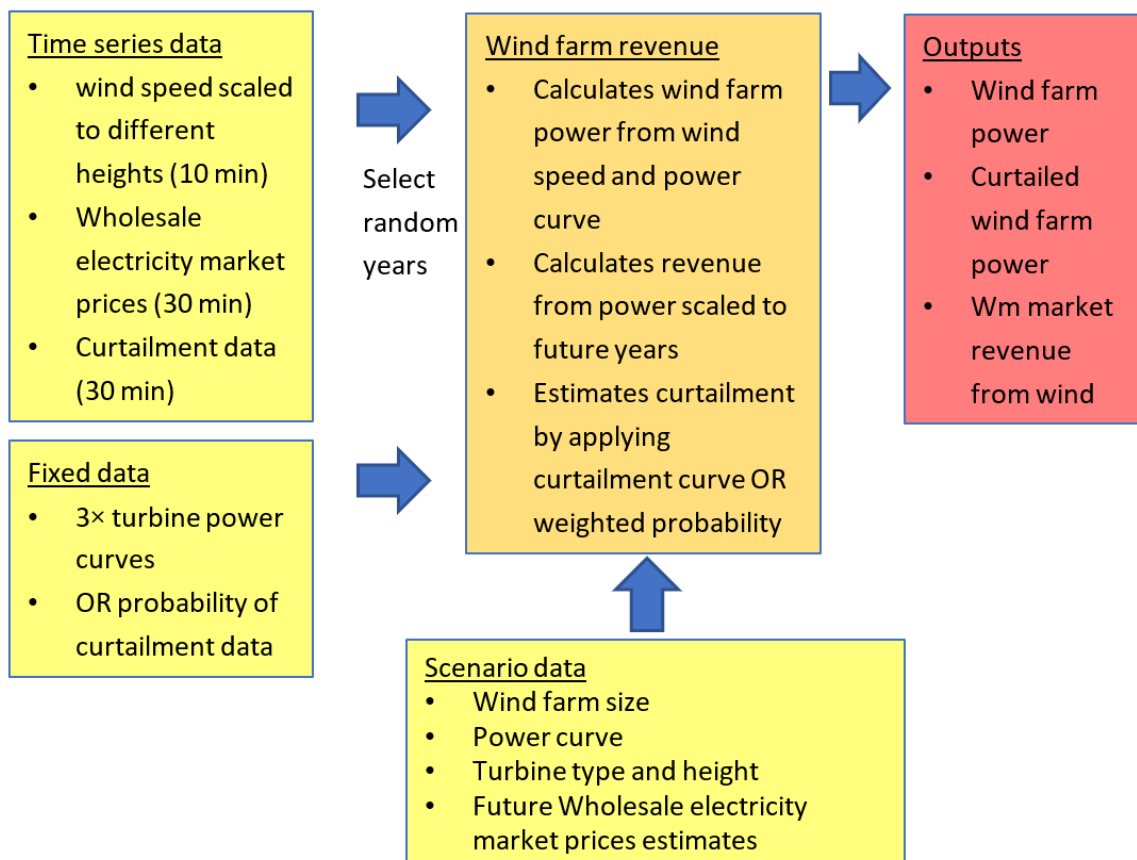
Time series data
• wind speed scaled to different heights (10 min)
• Wholesale electricity market prices (30 min)
• Curtailment data (30 min)

Fixed data
• 3× turbine power curves
• OR probability of curtailment data

Select random years

Wind farm revenue
• Calculates wind farm power from wind speed and power curve
• Calculates revenue from power scaled to future years
• Estimates curtailment by applying curtailment curve OR weighted probability

Outputs
• Wind farm power
• Curtailed wind farm power
• Wm market revenue from wind

Scenario data
• Wind farm size
• Power curve
• Turbine type and height
• Future Wholesale electricity market prices estimates